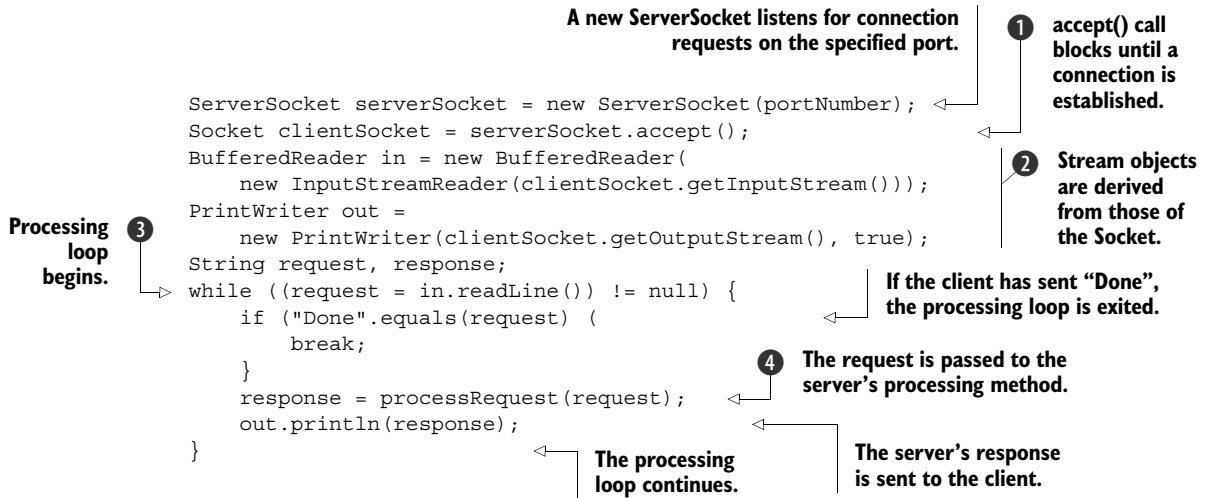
A new ServerSocket listens for connection requests on the specified port.

1 accept() call blocks until a connection is established.

```
ServerSocket serverSocket = new ServerSocket(portNumber);
Socket clientSocket = serverSocket.accept();
BufferedReader in = new BufferedReader(
    new InputStreamReader(clientSocket.getInputStream()));
PrintWriter out =
    new PrintWriter(clientSocket.getOutputStream(), true);
String request, response;
while ((request = in.readLine()) != null) {
    if ("Done".equals(request) (
        break;
    }
    response = processRequest(request);
    out.println(response);
}
```

2 Stream objects are derived from those of the Socket.

Processing loop begins. 3

If the client has sent "Done", the processing loop is exited.

4 The request is passed to the server's processing method.

The processing loop continues.

The server's response is sent to the client.